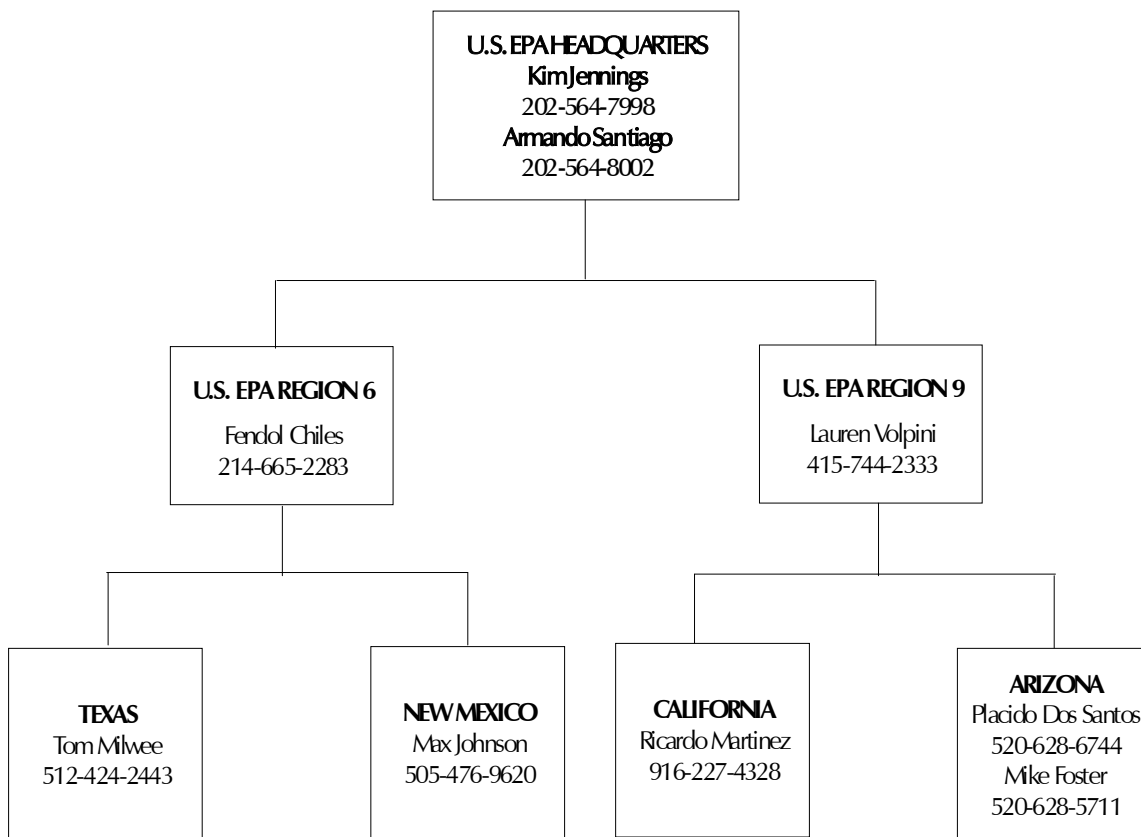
U.S. EPA HEADQUARTERS
Kim Jennings
202-564-7998
Armando Santiago
202-564-8002

U.S. EPA REGION 6
Fendol Chiles
214-665-2283

U.S. EPA REGION 9
Lauren Volpini
415-744-2333

TEXAS
Tom Milwee
512-424-2443

NEW MEXICO
Max Johnson
505-476-9620

CALIFORNIA
Ricardo Martinez
916-227-4328

ARIZONA
Placido Dos Santos
520-628-6744
Mike Foster
520-628-5711